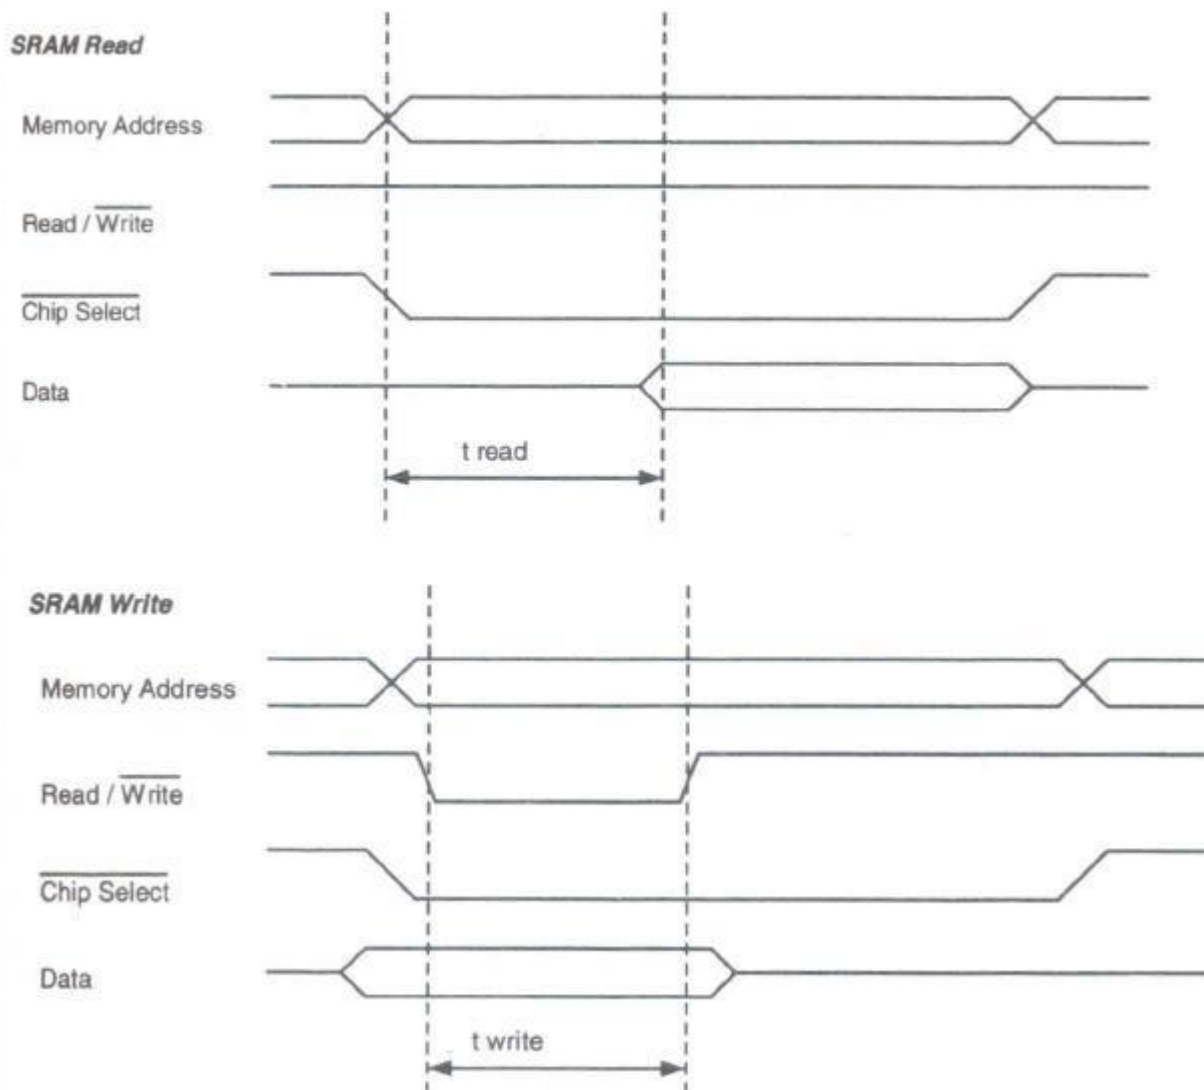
SRAM Read

Memory Address

Read / $\overline{\text{Write}}$

$\overline{\text{Chip Select}}$

Data

t read

SRAM Write

Memory Address

Read / $\overline{\text{Write}}$

$\overline{\text{Chip Select}}$

Data

t write